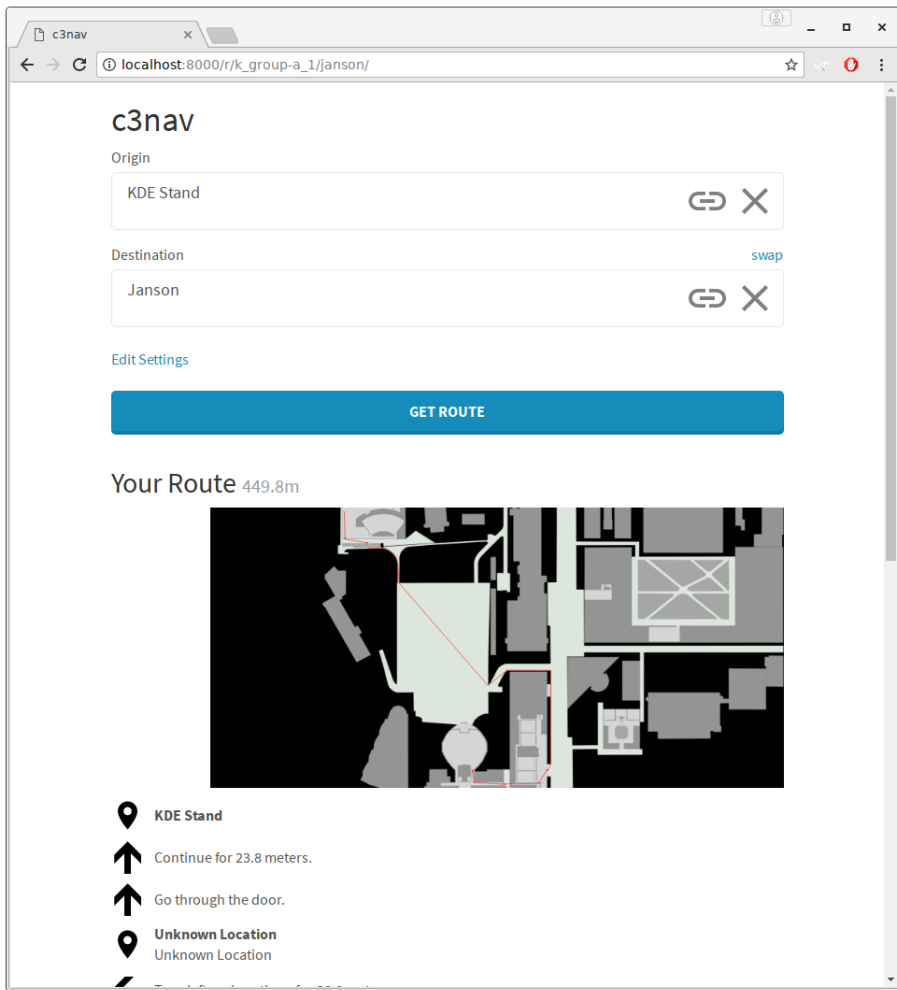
c3nav

localhost:8000/r/k_group-a_1/janson/

c3nav

Origin

KDE Stand

Destination

swap

Janson

Edit Settings

GET ROUTE

Your Route 449.8m

KDE Stand

Continue for 23.8 meters.

Go through the door.

Unknown Location
Unknown Location

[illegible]